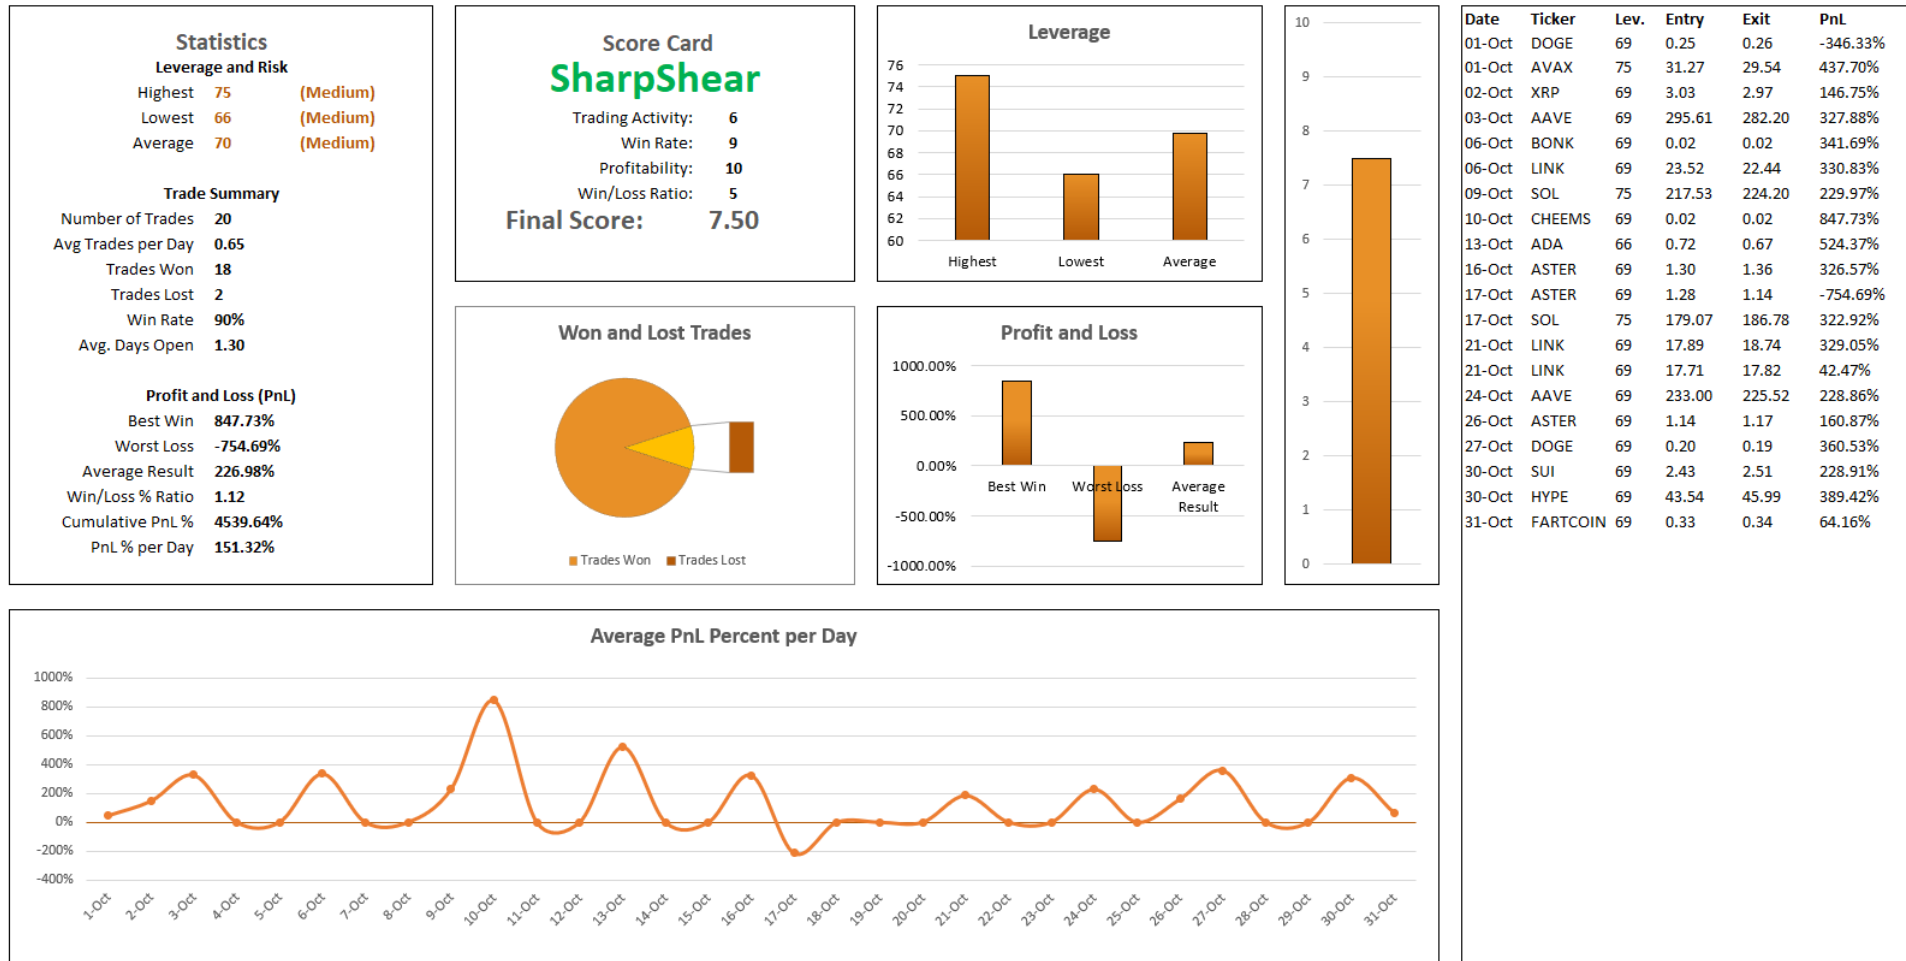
Statistics
Leverage and Risk
Highest 75 (Medium)
Lowest 66 (Medium)
Average 70 (Medium)

Trade Summary
Number of Trades 20
Avg Trades per Day 0.65
Trades Won 18
Trades Lost 2
Win Rate 90%
Avg. Days Open 1.30

Profit and Loss (PnL)
Best Win 847.73%
Worst Loss -754.69%
Average Result 226.98%
Win/Loss % Ratio 1.12
Cumulative PnL % 4539.64%
PnL % per Day 151.32%

Score Card
SharpShear
Trading Activity: 6
Win Rate: 9
Profitability: 10
Win/Loss Ratio: 5
Final Score: 7.50

Leverage
76
74
72
70
68
66
64
62
60
Highest Lowest Average

10
9
8
7
6
5
4
3
2
1
0

Won and Lost Trades
Trades Won Trades Lost

Profit and Loss
1000.00%
500.00%
0.00%
-500.00%
-1000.00%
Best Win Worst Loss Average Result

| Date | Ticker | Lev. | Entry | Exit | PnL |
|---|---|---|---|---|---|
| 01-Oct | DOGE | 69 | 0.25 | 0.26 | -346.33% |
| 01-Oct | AVAX | 75 | 31.27 | 29.54 | 437.70% |
| 02-Oct | XRP | 69 | 3.03 | 2.97 | 146.75% |
| 03-Oct | AAVE | 69 | 295.61 | 282.20 | 327.88% |
| 06-Oct | BONK | 69 | 0.02 | 0.02 | 341.69% |
| 06-Oct | LINK | 69 | 23.52 | 22.44 | 330.83% |
| 09-Oct | SOL | 75 | 217.53 | 224.20 | 229.97% |
| 10-Oct | CHEEMS | 69 | 0.02 | 0.02 | 847.73% |
| 13-Oct | ADA | 66 | 0.72 | 0.67 | 524.37% |
| 16-Oct | ASTER | 69 | 1.30 | 1.36 | 326.57% |
| 17-Oct | ASTER | 69 | 1.28 | 1.14 | -754.69% |
| 17-Oct | SOL | 75 | 179.07 | 186.78 | 322.92% |
| 21-Oct | LINK | 69 | 17.89 | 18.74 | 329.05% |
| 21-Oct | LINK | 69 | 17.71 | 17.82 | 42.47% |
| 24-Oct | AAVE | 69 | 233.00 | 225.52 | 228.86% |
| 26-Oct | ASTER | 69 | 1.14 | 1.17 | 160.87% |
| 27-Oct | DOGE | 69 | 0.20 | 0.19 | 360.53% |
| 30-Oct | SUI | 69 | 2.43 | 2.51 | 228.91% |
| 30-Oct | HYPE | 69 | 43.54 | 45.99 | 389.42% |
| 31-Oct | FARTCOIN | 69 | 0.33 | 0.34 | 64.16% |

Average PnL Percent per Day
1000%
800%
600%
400%
200%
0%
-200%
-400%
1-Oct 2-Oct 3-Oct 4-Oct 5-Oct 6-Oct 7-Oct 8-Oct 9-Oct 10-Oct 11-Oct 12-Oct 13-Oct 14-Oct 15-Oct 16-Oct 17-Oct 18-Oct 19-Oct 20-Oct 21-Oct 22-Oct 23-Oct 24-Oct 25-Oct 26-Oct 27-Oct 28-Oct 29-Oct 30-Oct 31-Oct